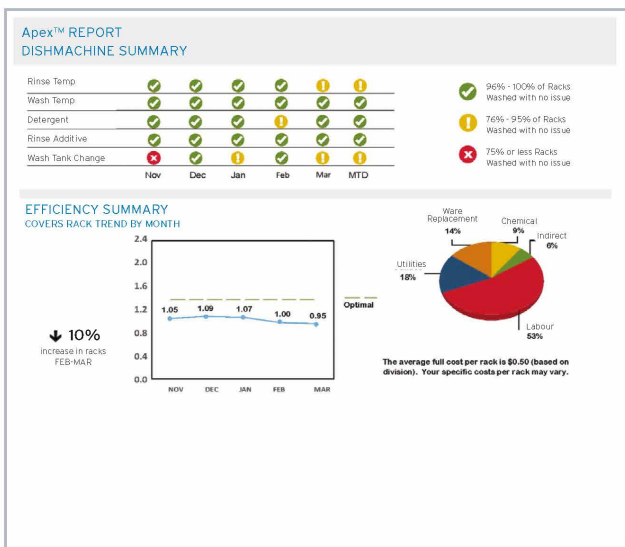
Apex™ REPORT
DISHMACHINE SUMMARY

| | Nov | Dec | Jan | Feb | Mar | MTD |
|---|---|---|---|---|---|---|
| Rinse Temp | | | | | | |
| Wash Temp | | | | | | |
| Detergent | | | | | | |
| Rinse Additive | | | | | | |
| Wash Tank Change | | | | | | |

96% - 100% of Racks Washed with no issue

76% - 95% of Racks Washed with no issue

75% or less Racks Washed with no issue

EFFICIENCY SUMMARY
COVERS RACK TREND BY MONTH

2.4
2.0
1.6
1.2
0.8
0.4
0.0

1.05 1.09 1.07 1.00 0.95

NOV DEC JAN FEB MAR

Optimal

↓ 10%
increase in racks
FEB-MAR

Ware Replacement 14%
Chemical 9%
Indirect 6%
Utilities 18%
Labour 53%

The average full cost per rack is $0.50 (based on division). Your specific costs per rack may vary.